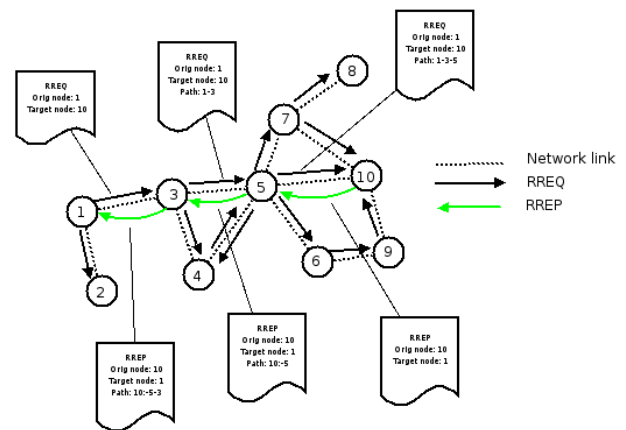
RREQ
Orig node: 1
Target node: 10

RREQ
Orig node: 1
Target node: 10
Path: 1-3

RREQ
Orig node: 1
Target node: 10
Path: 1-3-5

8

7

1

3

5

10

2

4

6

9

Network link

RREQ

RREP

RREP
Orig node: 10
Target node: 1
Path: 10:-5-3

RREP
Orig node: 10
Target node: 1
Path: 10:-5

RREP
Orig node: 10
Target node: 1